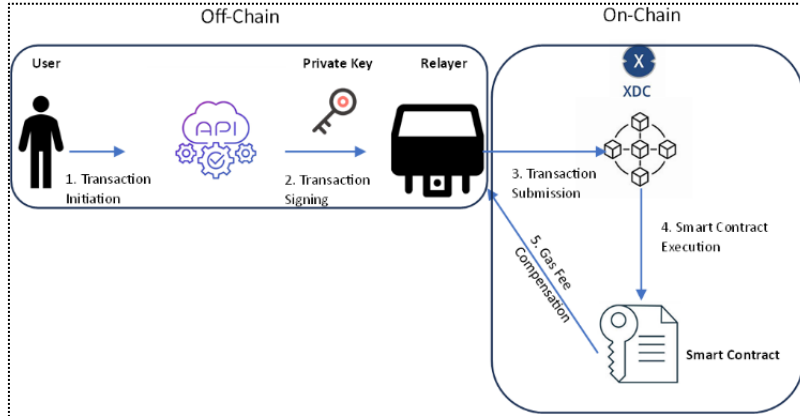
Off-Chain

On-Chain

User

API

Private Key

Relayer

X

XDC

1. Transaction Initiation

2. Transaction Signing

3. Transaction Submission

4. Smart Contract Execution

5. Gas Fee Compensation

Smart Contract